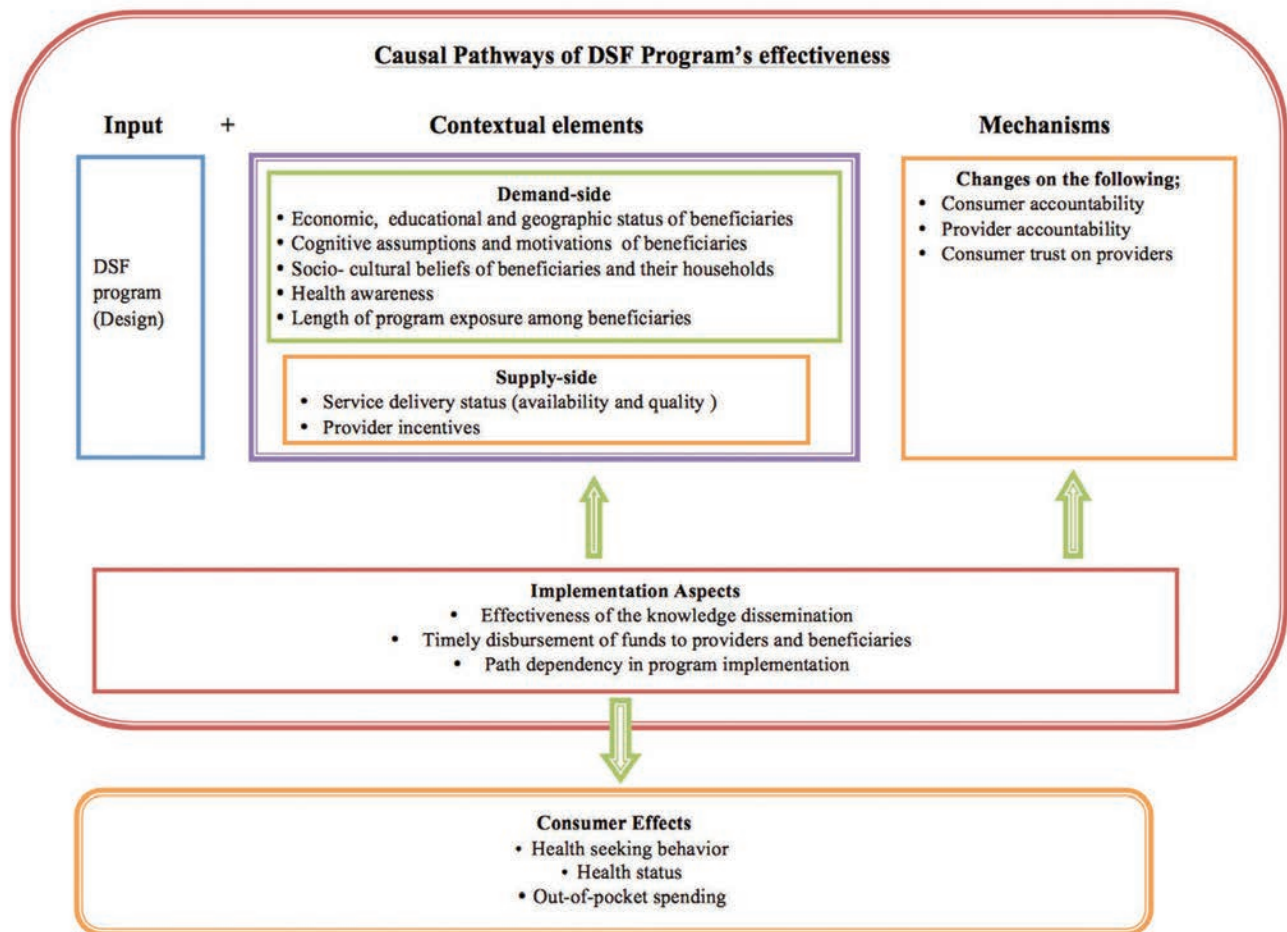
Causal Pathways of DSF Program's effectiveness

Input + Contextual elements

Mechanisms

DSF program (Design)

Demand-side
• Economic, educational and geographic status of beneficiaries
• Cognitive assumptions and motivations of beneficiaries
• Socio- cultural beliefs of beneficiaries and their households
• Health awareness
• Length of program exposure among beneficiaries

Supply-side
• Service delivery status (availability and quality )
• Provider incentives

Changes on the following;
• Consumer accountability
• Provider accountability
• Consumer trust on providers

Implementation Aspects
• Effectiveness of the knowledge dissemination
• Timely disbursement of funds to providers and beneficiaries
• Path dependency in program implementation

Consumer Effects
• Health seeking behavior
• Health status
• Out-of-pocket spending